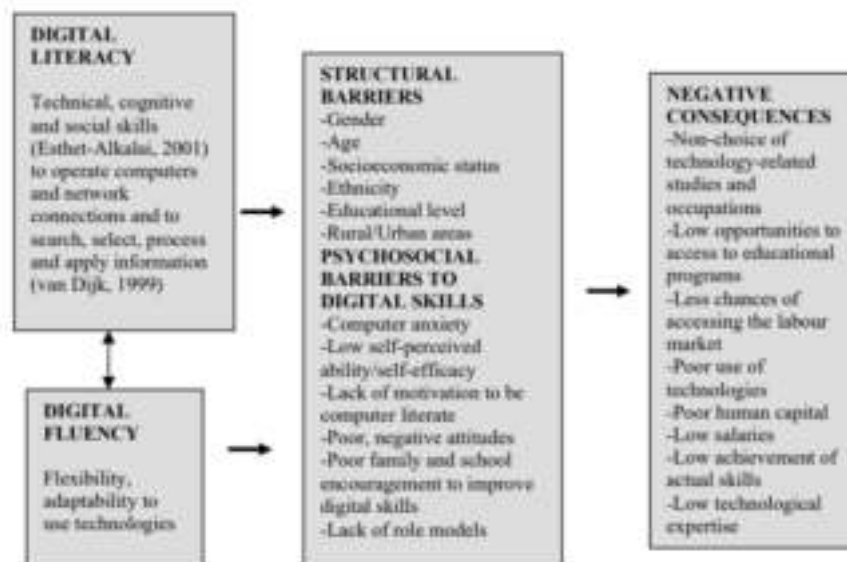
DIGITAL LITERACY

Technical, cognitive and social skills (Eshet-Alkalai, 2001) to operate computers and network connections and to search, select, process and apply information (van Dijk, 1999)

DIGITAL FLUENCY

Flexibility, adaptability to use technologies

STRUCTURAL BARRIERS
-Gender
-Age
-Socioeconomic status
-Ethnicity
-Educational level
-Rural/Urban areas
PSYCHOSOCIAL BARRIERS TO DIGITAL SKILLS
-Computer anxiety
-Low self-perceived ability/self-efficacy
-Lack of motivation to be computer literate
-Poor, negative attitudes
-Poor family and school encouragement to improve digital skills
-Lack of role models

NEGATIVE CONSEQUENCES
-Non-choice of technology-related studies and occupations
-Low opportunities to access to educational programs
-Less chances of accessing the labour market
-Poor use of technologies
-Poor human capital
-Low salaries
-Low achievement of actual skills
-Low technological expertise